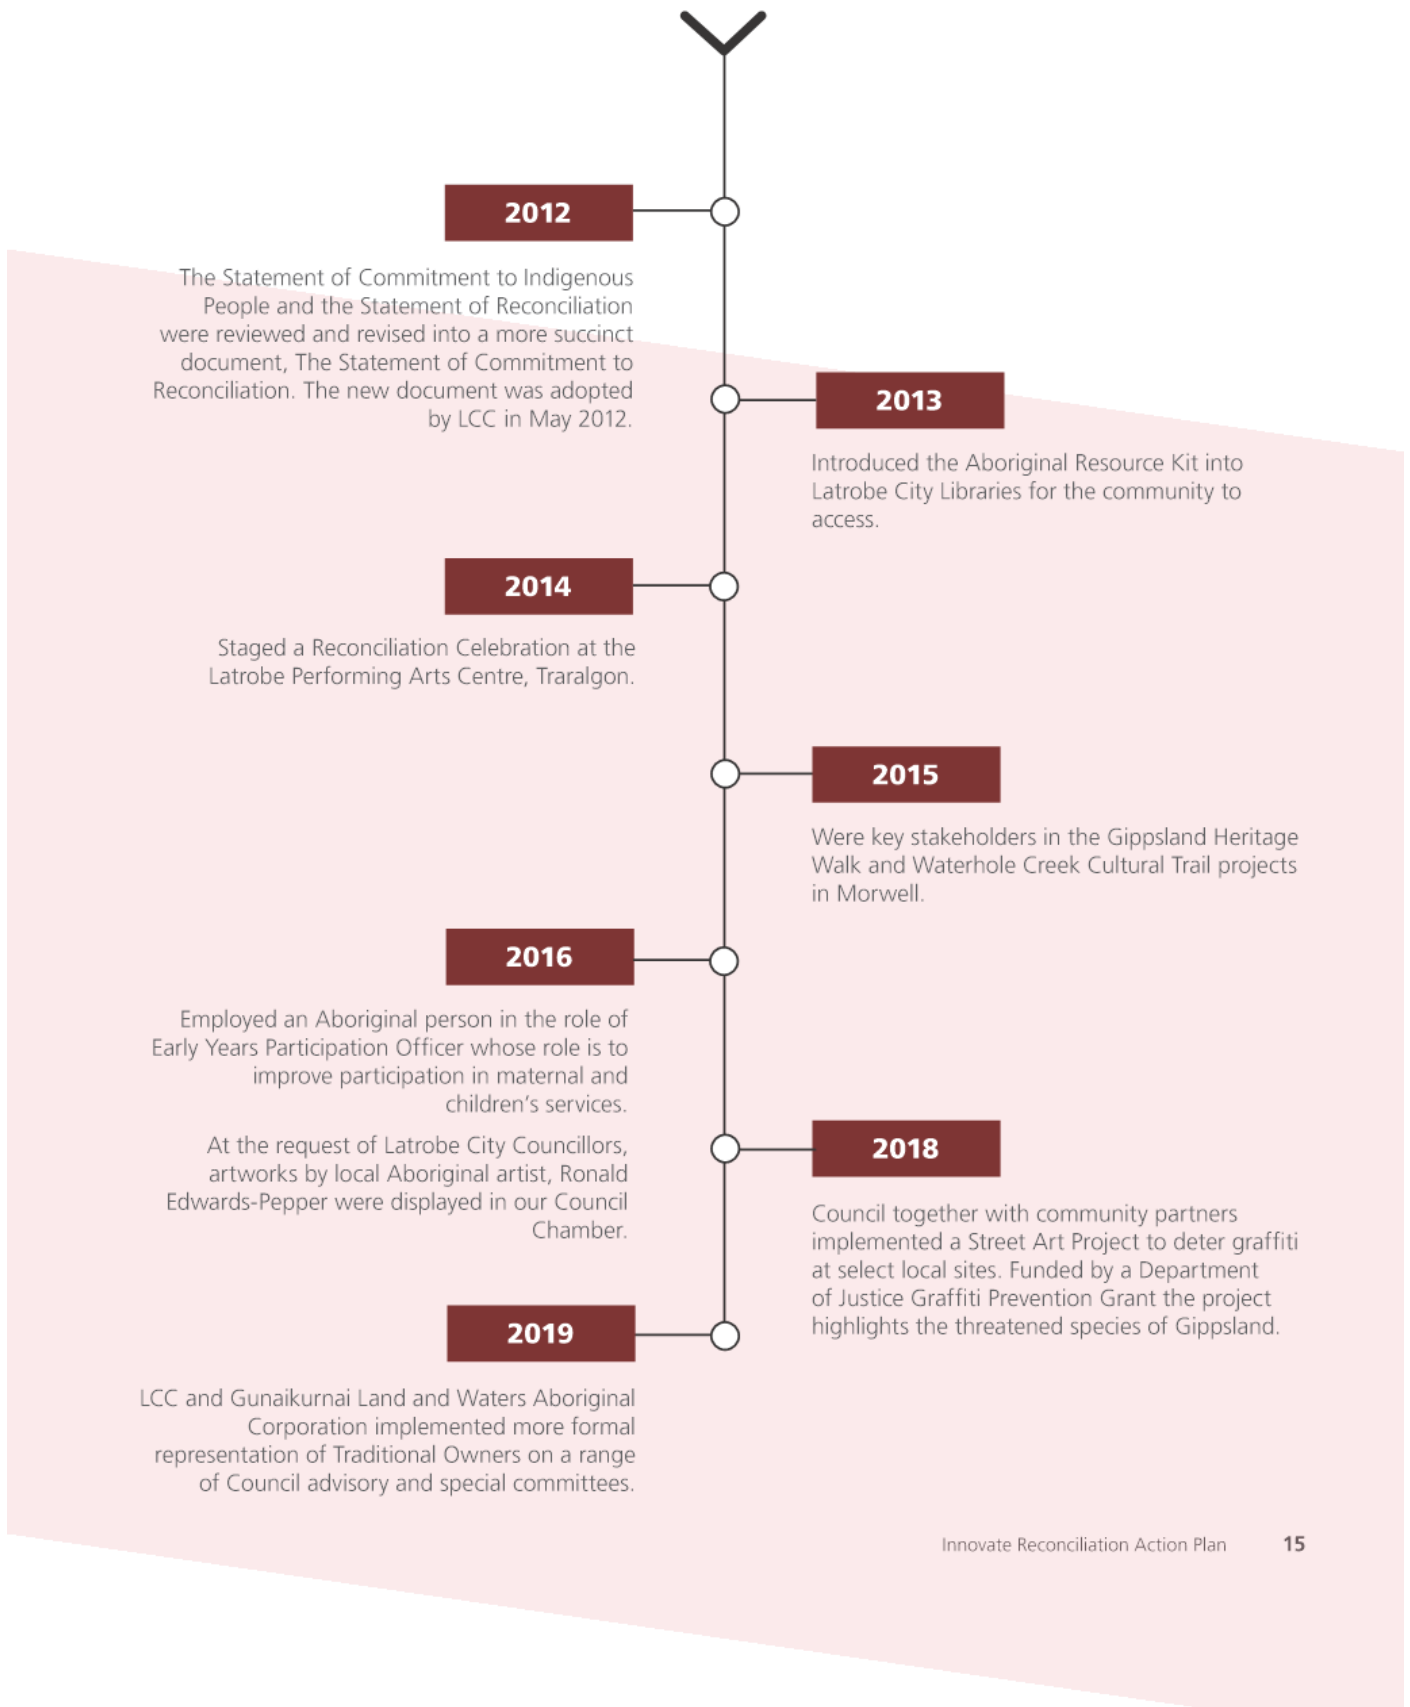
2012

The Statement of Commitment to Indigenous People and the Statement of Reconciliation were reviewed and revised into a more succinct document, The Statement of Commitment to Reconciliation. The new document was adopted by LCC in May 2012.

2013

Introduced the Aboriginal Resource Kit into Latrobe City Libraries for the community to access.

2014

Staged a Reconciliation Celebration at the Latrobe Performing Arts Centre, Traralgon.

2015

Were key stakeholders in the Gippsland Heritage Walk and Waterhole Creek Cultural Trail projects in Morwell.

2016

Employed an Aboriginal person in the role of Early Years Participation Officer whose role is to improve participation in maternal and children's services.

At the request of Latrobe City Councillors, artworks by local Aboriginal artist, Ronald Edwards-Pepper were displayed in our Council Chamber.

2018

Council together with community partners implemented a Street Art Project to deter graffiti at select local sites. Funded by a Department of Justice Graffiti Prevention Grant the project highlights the threatened species of Gippsland.

2019

LCC and Gunaikurnai Land and Waters Aboriginal Corporation implemented more formal representation of Traditional Owners on a range of Council advisory and special committees.

Innovate Reconciliation Action Plan 15